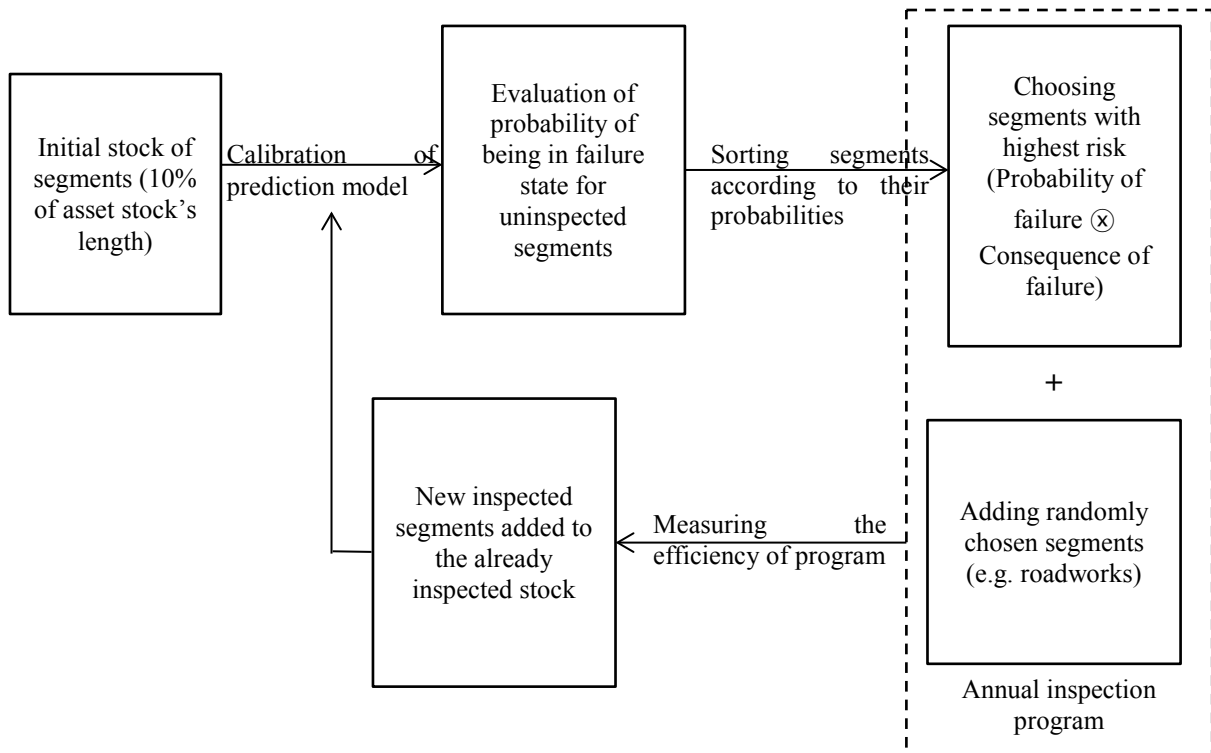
Initial stock of segments (10% of asset stock's length)

Calibration of prediction model

Evaluation of probability of being in failure state for uninspected segments

Sorting segments according to their probabilities

Choosing segments with highest risk (Probability of failure ⊗ Consequence of failure)

+

Adding randomly chosen segments (e.g. roadworks)

Annual inspection program

Measuring the efficiency of program

New inspected segments added to the already inspected stock